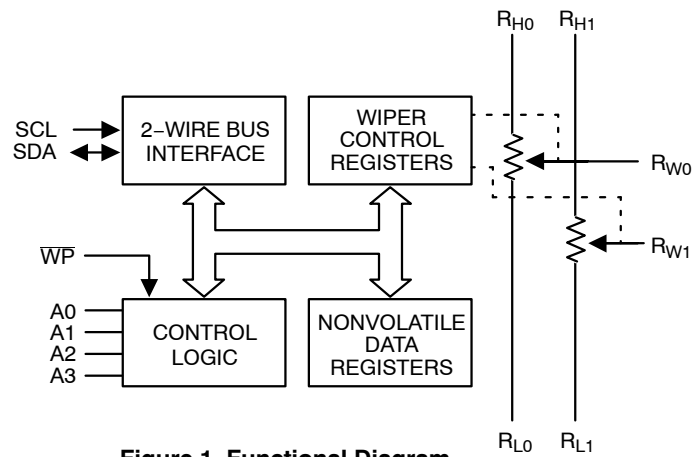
$R_{H0}$ $R_{H1}$

SCL
SDA

2−WIRE BUS INTERFACE

WIPER CONTROL REGISTERS

$R_{W0}$

$R_{W1}$

$\overline{WP}$

A0
A1
A2
A3

CONTROL LOGIC

NONVOLATILE DATA REGISTERS

$R_{L0}$ $R_{L1}$

Figure 1. Functional Diagram